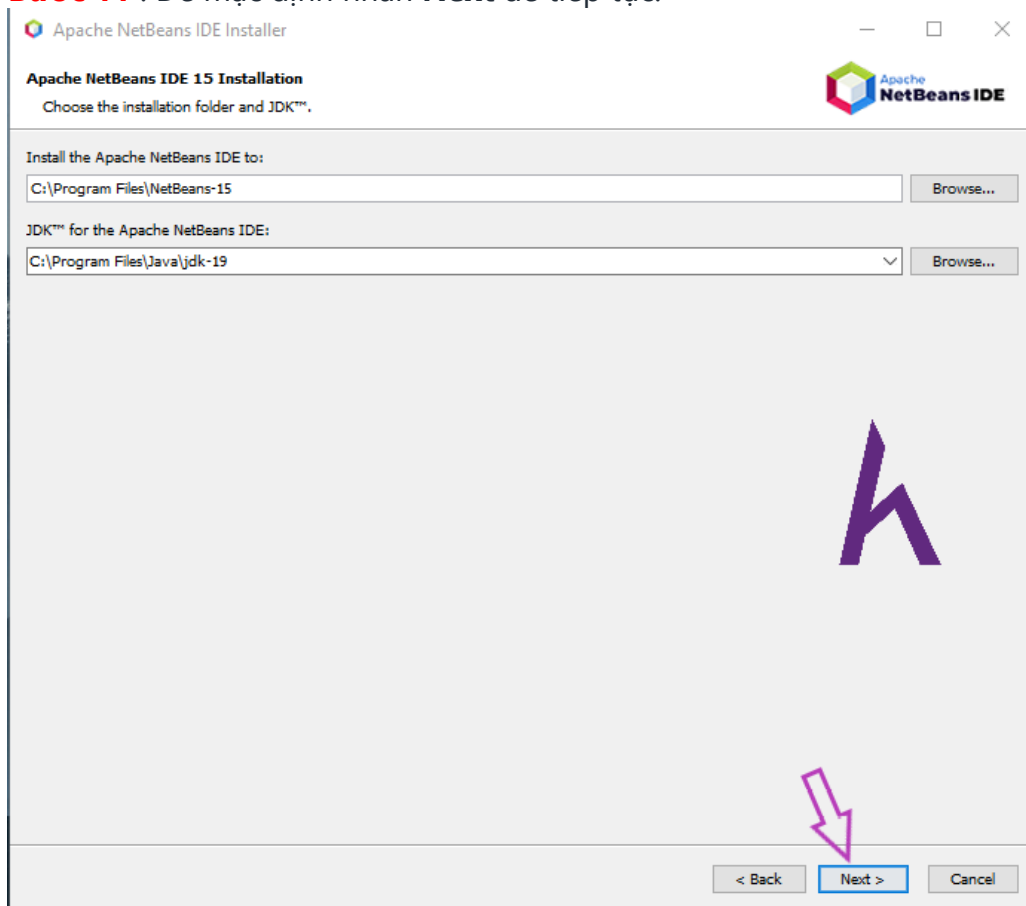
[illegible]

Apache NetBeans IDE Installer

Apache NetBeans IDE 15 Installation

Choose the installation folder and JDK™.

Apache NetBeans IDE

Install the Apache NetBeans IDE to:

C:\Program Files\NetBeans-15

Browse...

JDK™ for the Apache NetBeans IDE:

C:\Program Files\Java\jdk-19

Browse...

< Back

Next >

Cancel